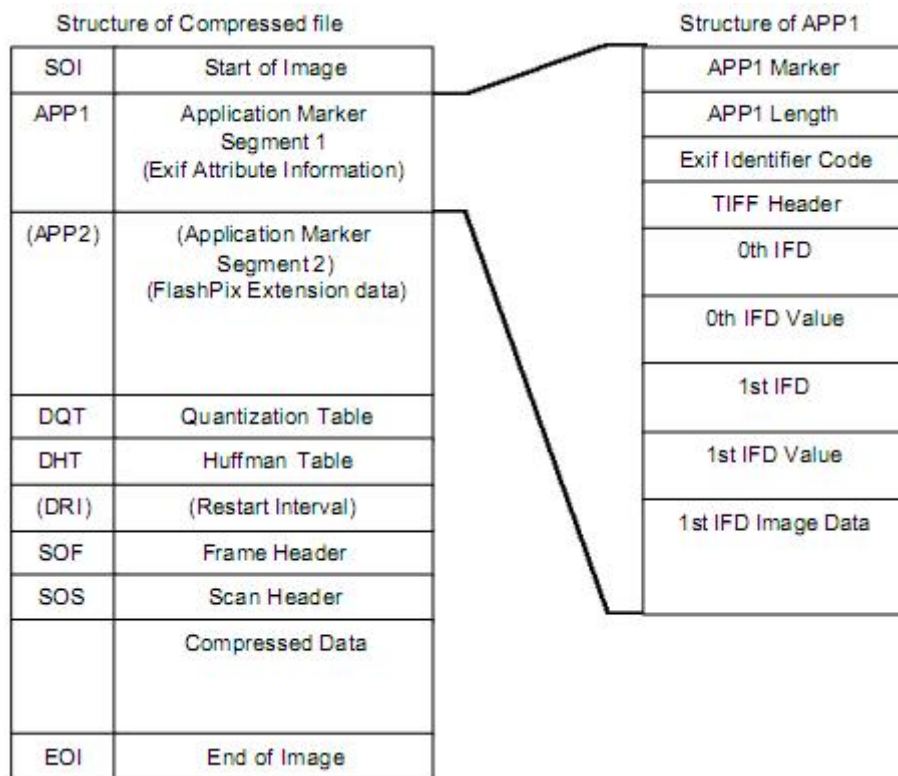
Structure of Compressed file

| SOI | Start of Image |
|---|---|
| APP1 | Application Marker Segment 1 (Exif Attribute Information) |
| (APP2) | (Application Marker Segment 2) (FlashPix Extension data) |
| DQT | Quantization Table |
| DHT | Huffman Table |
| (DRI) | (Restart Interval) |
| SOF | Frame Header |
| SOS | Scan Header |
| | Compressed Data |
| EOI | End of Image |

Structure of APP1

| APP1 Marker |
|---|
| APP1 Length |
| Exif Identifier Code |
| TIFF Header |
| 0th IFD |
| 0th IFD Value |
| 1st IFD |
| 1st IFD Value |
| 1st IFD Image Data |